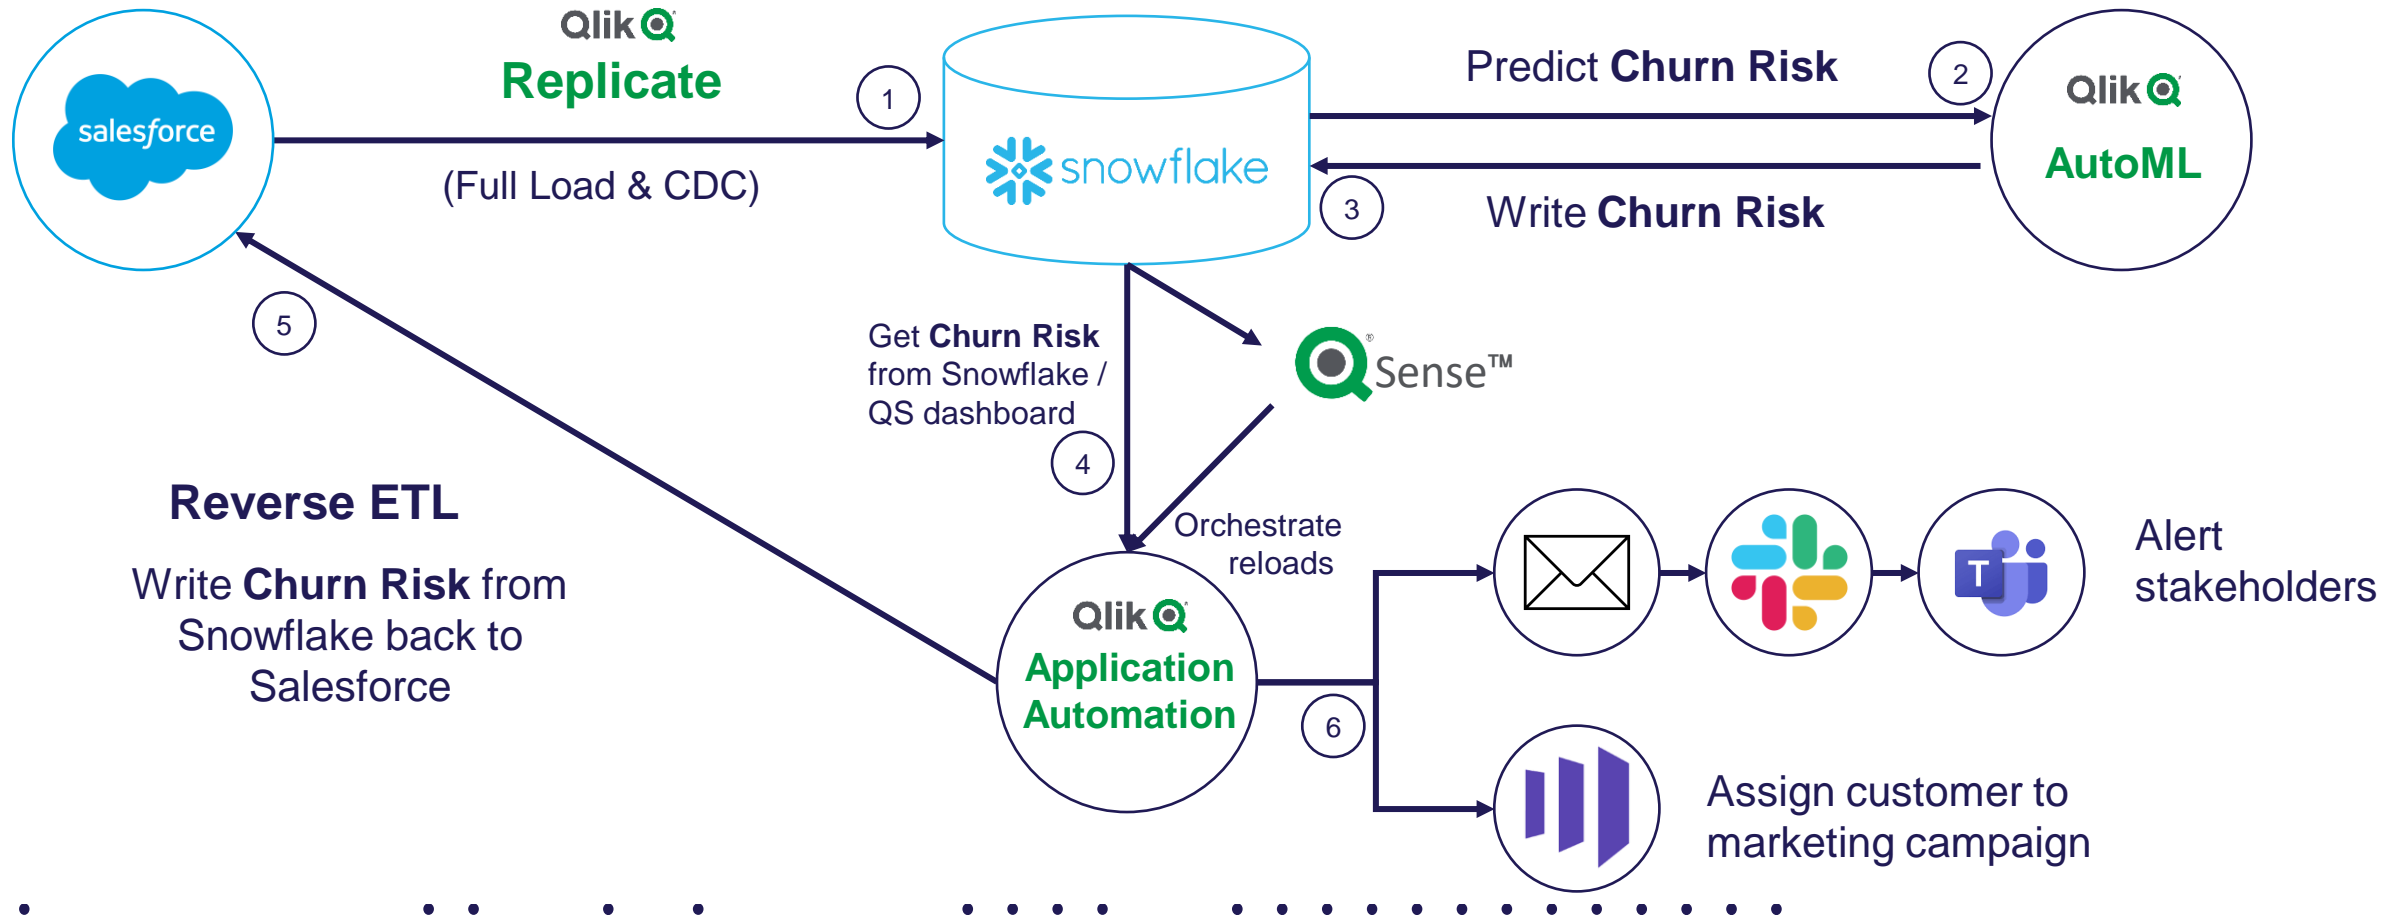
salesforce

Qlik
Replicate

(Full Load & CDC)

1

snowflake

Predict Churn Risk

2

Qlik
AutoML

3

Write Churn Risk

5

Get Churn Risk from Snowflake / QS dashboard

4

Sense™

Reverse ETL

Write Churn Risk from Snowflake back to Salesforce

Orchestrate reloads

Qlik
Application Automation

6

T

Alert stakeholders

Assign customer to marketing campaign